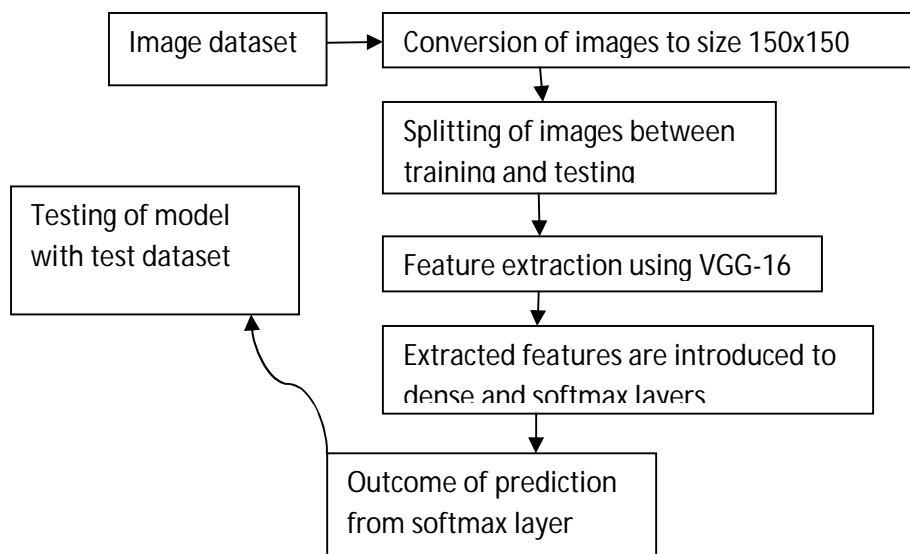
Image dataset

Conversion of images to size 150x150

Splitting of images between training and testing

Feature extraction using VGG-16

Extracted features are introduced to dense and softmax layers

Outcome of prediction from softmax layer

Testing of model with test dataset